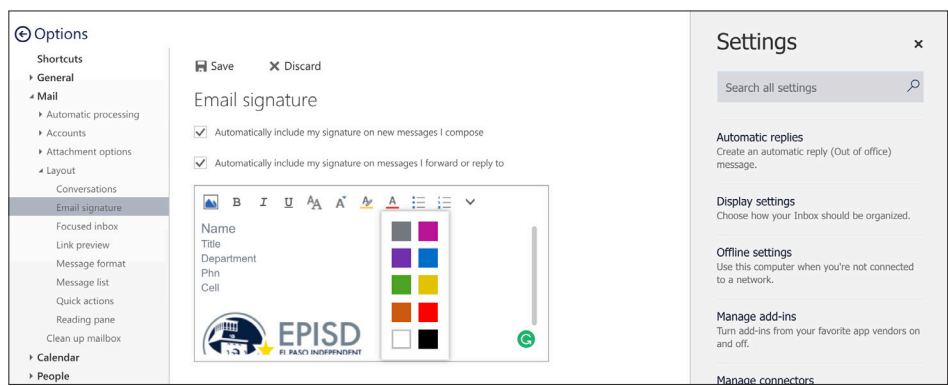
Options

Shortcuts
General
Mail
Automatic processing
Accounts
Attachment options
Layout
Conversations
Email signature
Focused inbox
Link preview
Message format
Message list
Quick actions
Reading pane
Clean up mailbox
Calendar
People

Save Discard

Email signature

Automatically include my signature on new messages I compose

Automatically include my signature on messages I forward or reply to

B I U A

Name
Title
Department
Phn
Cell

EPISD
EL PASO INDEPENDENT

Settings

Search all settings

Automatic replies
Create an automatic reply (Out of office) message.

Display settings
Choose how your Inbox should be organized.

Offline settings
Use this computer when you're not connected to a network.

Manage add-ins
Turn add-ins from your favorite app vendors on and off.

Manage connectors